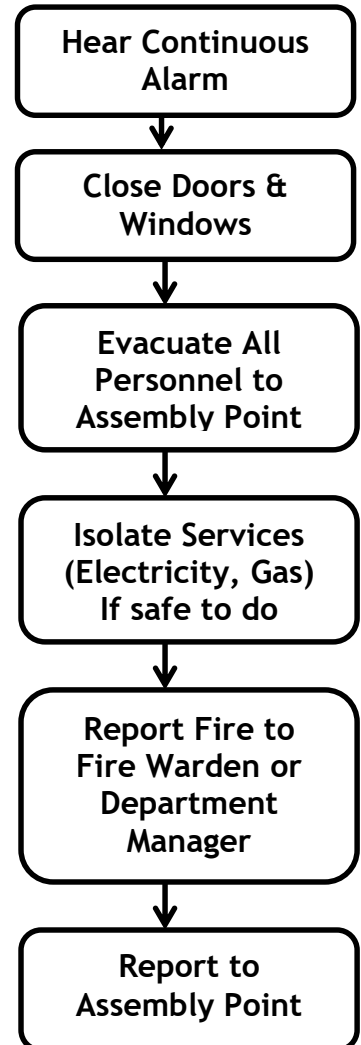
Hear Continuous Alarm

Close Doors & Windows

Evacuate All Personnel to Assembly Point

Isolate Services (Electricity, Gas) If safe to do

Report Fire to Fire Warden or Department Manager

Report to Assembly Point